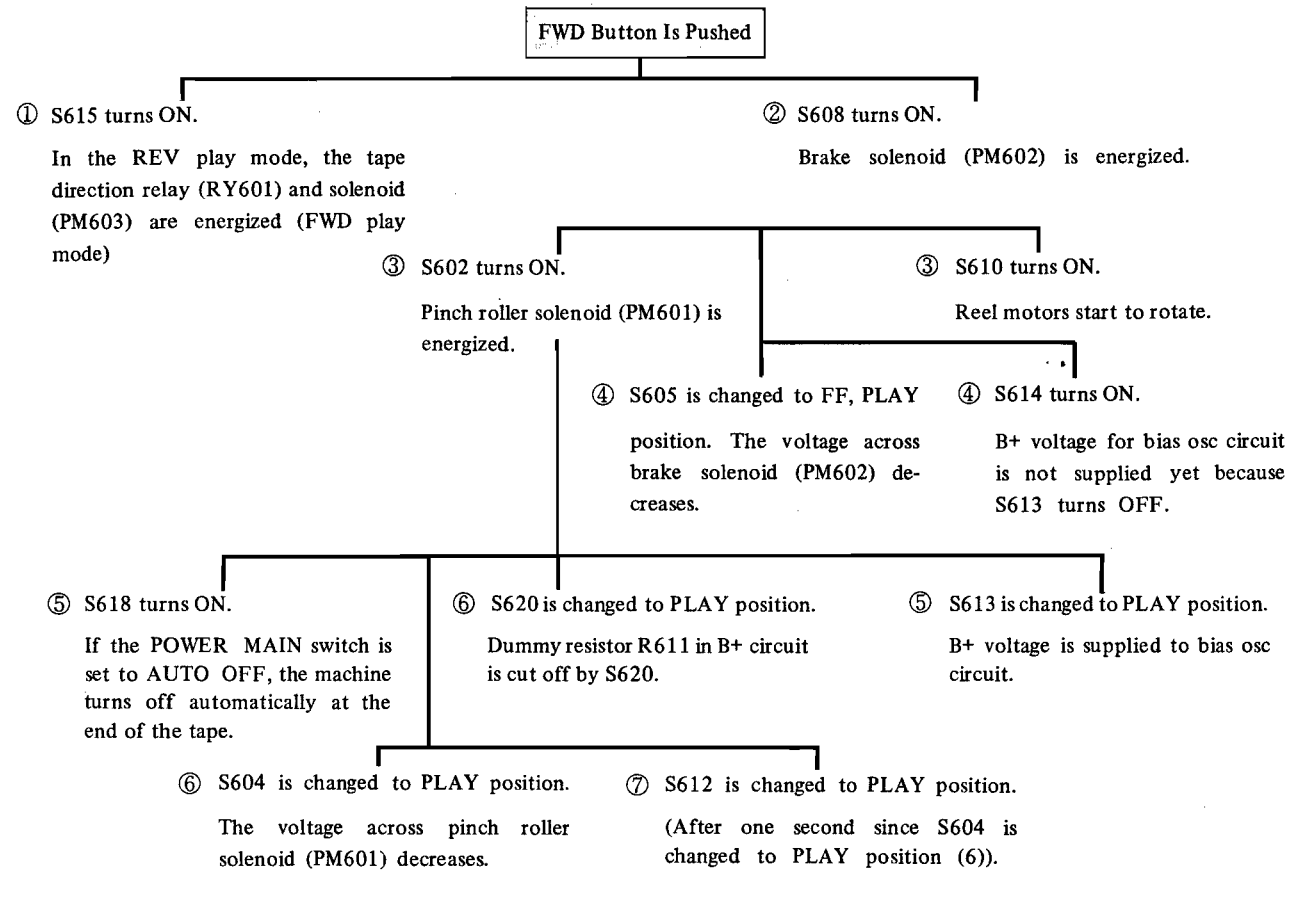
FWD Button Is Pushed

① S615 turns ON.

In the REV play mode, the tape direction relay (RY601) and solenoid (PM603) are energized (FWD play mode)

② S608 turns ON.

Brake solenoid (PM602) is energized.

③ S602 turns ON.

Pinch roller solenoid (PM601) is energized.

③ S610 turns ON.

Reel motors start to rotate.

④ S605 is changed to FF, PLAY position. The voltage across brake solenoid (PM602) decreases.

④ S614 turns ON.

B+ voltage for bias osc circuit is not supplied yet because S613 turns OFF.

⑤ S618 turns ON.

If the POWER MAIN switch is set to AUTO OFF, the machine turns off automatically at the end of the tape.

⑥ S620 is changed to PLAY position.

Dummy resistor R611 in B+ circuit is cut off by S620.

⑤ S613 is changed to PLAY position.

B+ voltage is supplied to bias osc circuit.

⑥ S604 is changed to PLAY position.

The voltage across pinch roller solenoid (PM601) decreases.

⑦ S612 is changed to PLAY position.

(After one second since S604 is changed to PLAY position (6)).